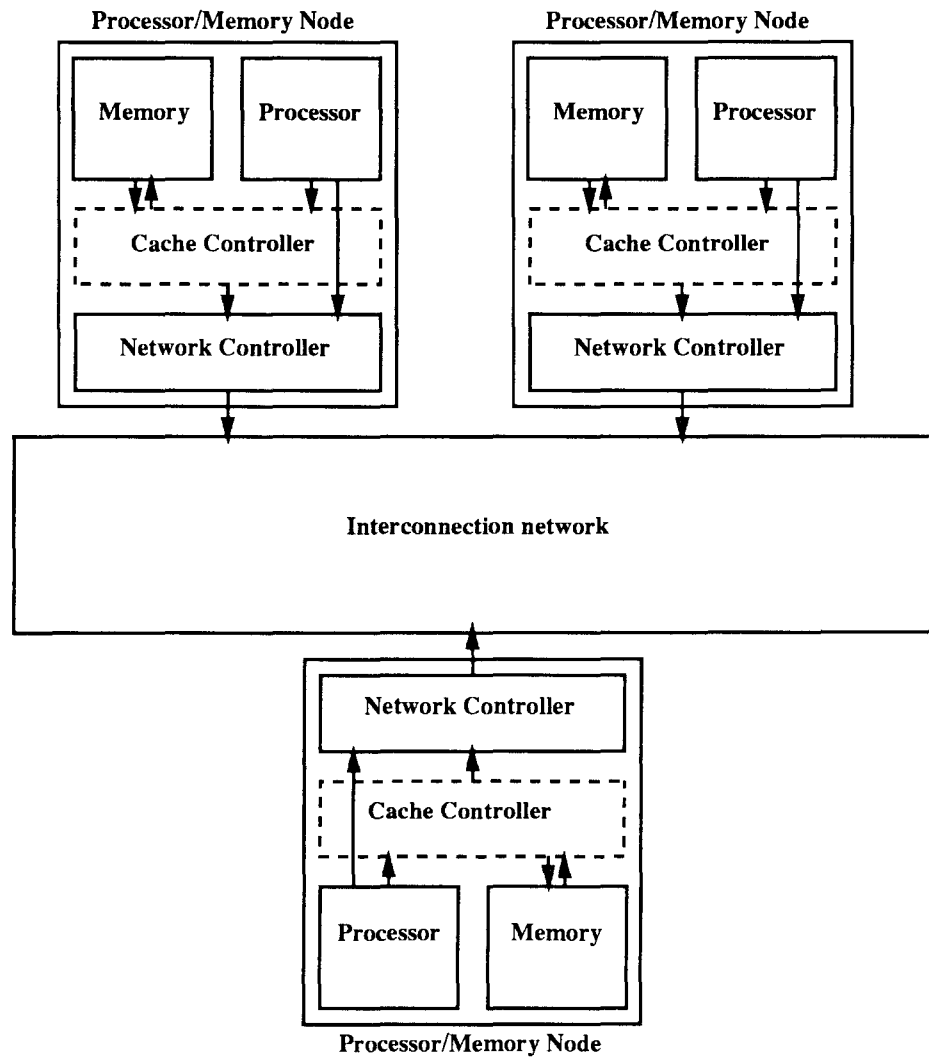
Processor/Memory Node

Memory

Processor

Cache Controller

Network Controller

Processor/Memory Node

Memory

Processor

Cache Controller

Network Controller

Interconnection network

Network Controller

Cache Controller

Processor

Memory

Processor/Memory Node